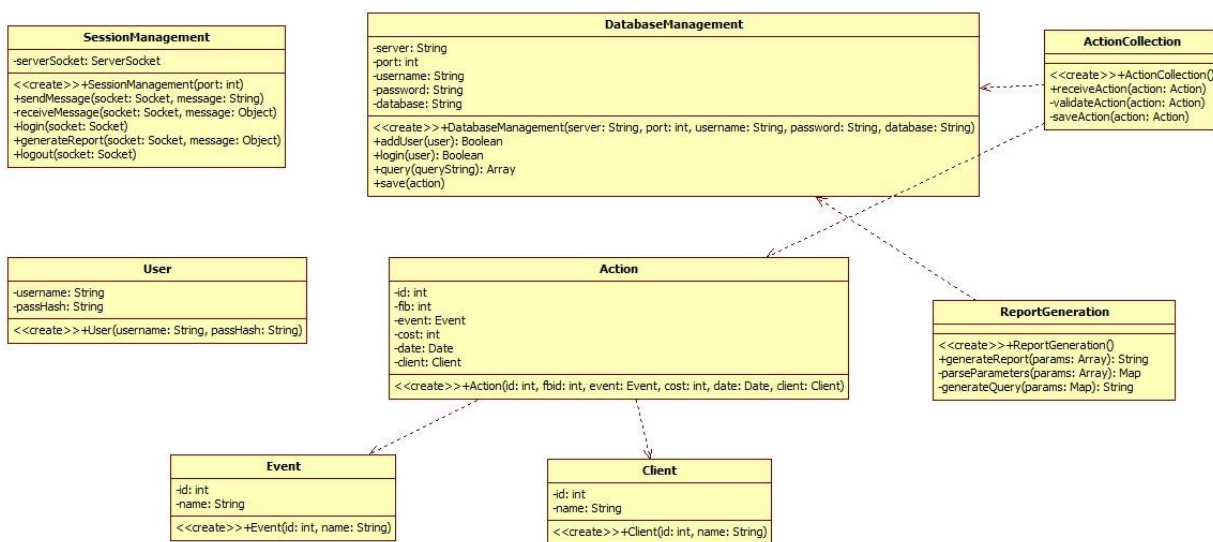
SessionManagement

-serverSocket: ServerSocket

<<create>>+SessionManagement(port: int)
+sendMessage(socket: Socket, message: String)
-receiveMessage(socket: Socket, message: Object)
+login(socket: Socket)
+generateReport(socket: Socket, message: Object)
+logout(socket: Socket)

DatabaseManagement

-server: String
-port: int
-username: String
-password: String
-database: String

<<create>>+DatabaseManagement(server: String, port: int, username: String, password: String, database: String)
+addUser(user): Boolean
+login(user): Boolean
+query(queryString): Array
+save(action)

ActionCollection

<<create>>+ActionCollection()
+receiveAction(action: Action)
-validateAction(action: Action)
-saveAction(action: Action)

User

-username: String
-passHash: String

<<create>>+User(username: String, passHash: String)

Action

-id: int
-fib: int
-event: Event
-cost: int
-date: Date
-client: Client

<<create>>+Action(id: int, fbid: int, event: Event, cost: int, date: Date, client: Client)

ReportGeneration

<<create>>+ReportGeneration()
+generateReport(params: Array): String
-parseParameters(params: Array): Map
-generateQuery(params: Map): String

Event

-id: int
-name: String

<<create>>+Event(id: int, name: String)

Client

-id: int
-name: String

<<create>>+Client(id: int, name: String)